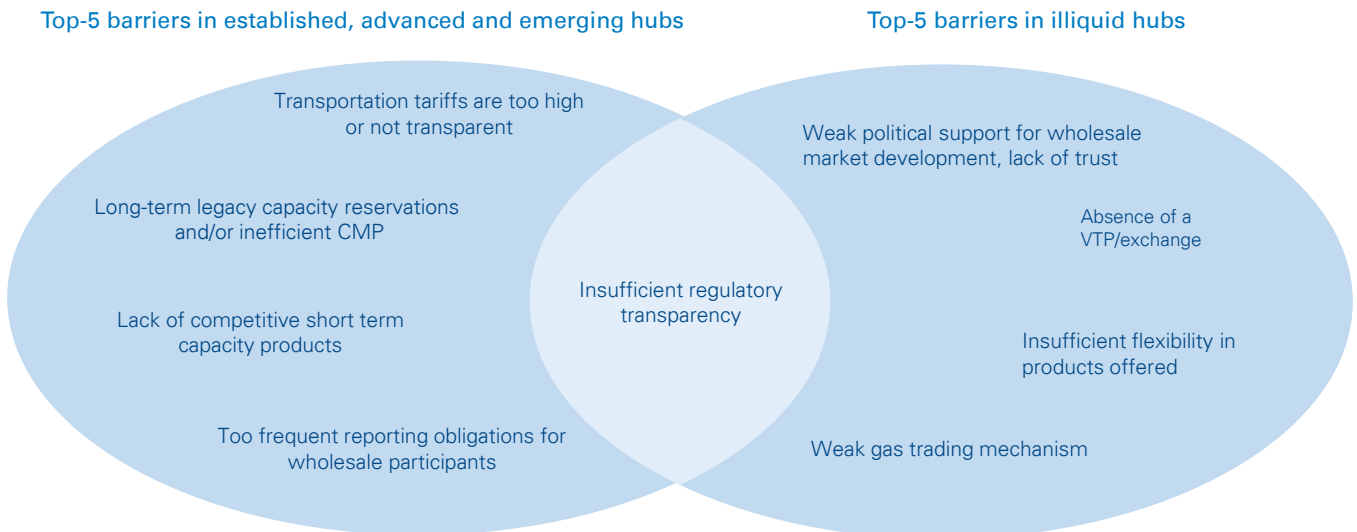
Top-5 barriers in established, advanced and emerging hubs

Transportation tariffs are too high or not transparent

Long-term legacy capacity reservations and/or inefficient CMP

Lack of competitive short term capacity products

Too frequent reporting obligations for wholesale participants

Insufficient regulatory transparency

Top-5 barriers in illiquid hubs

Weak political support for wholesale market development, lack of trust

Absence of a VTP/exchange

Insufficient flexibility in products offered

Weak gas trading mechanism